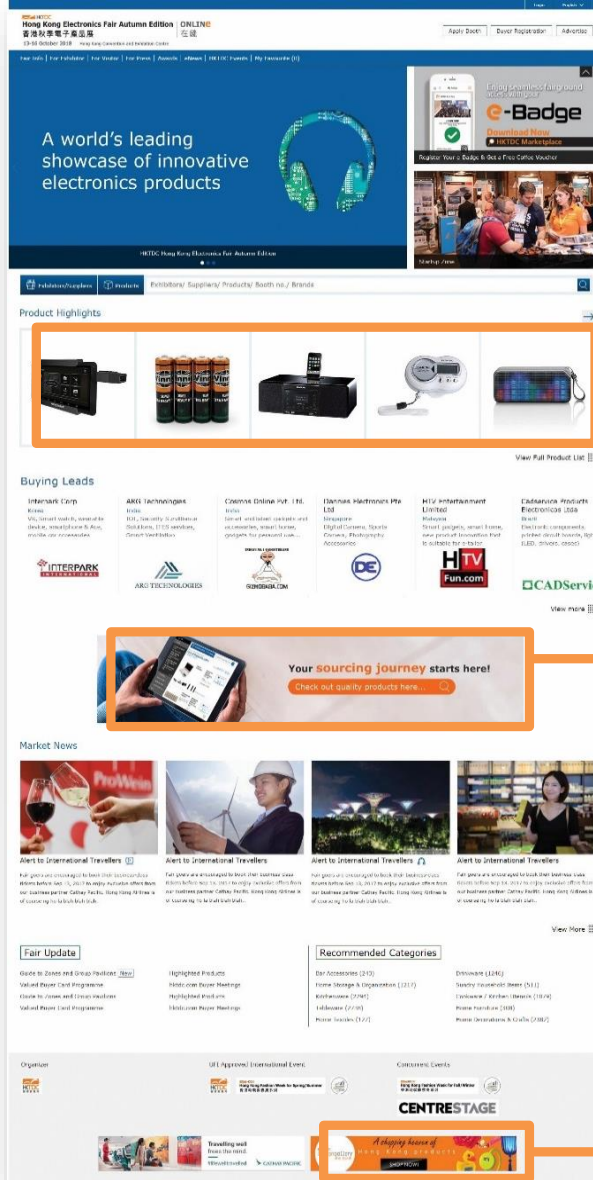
HKTDC
Hong Kong Electronics Fair Autumn Edition
香港秋季電子產品展
13-16 October 2018 Hong Kong Convention and Exhibition Centre
ONLINE
在線

Apply Booth | Buyer Registration | Advertise

Fair Info | For Exhibitor | For Visitor | For Press | Awards | eNews | HKTDC Events | My Favourite (0)

A world's leading showcase of innovative electronics products

HKTDC Hong Kong Electronics Fair Autumn Edition

e-Badge
Download Now
HKTDC Marketplace
Register Your e-Badge & Get a Free Coffee Voucher

Startup Zone

Exhibitors/Suppliers | Products | Exhibitors/ Suppliers/ Products/ Booth no./ Brands

Product Highlights

View Full Product List

Buying Leads

Interpark Corp
Korea
VR, Smart watch, wearable device, smartphone & Acc, mobile car accessories

ARG Technologies
India
IoT, Security Surveillance Solutions, ITES services, Smart Ventilation

Cosmos Online Pvt. Ltd.
India
bluetooth speakers, gadgets and accessories, smart home, gadgets for personal use

Dannies Electronics Pte Ltd
Singapore
Digital Camera, Sports Camera, Photography Accessories

HTV Entertainment Limited
Malaysia
Smart gadgets, smart home, new product innovation that is suitable for e-tailer

Cadservice Products Electronicos Ltda
Brazil
Electronic components, printed circuit boards, LED, drivers, decoders

INTERPARK
ARG TECHNOLOGIES
GIZMOBABA.COM
DE
HTV Fun.com
CADServi

View More

Your sourcing journey starts here!
Check out quality products here...

Market News

Alert to International Travellers
Alert to International Travellers
Alert to International Travellers
Alert to International Travellers

View More

Fair Update
Guide to Zones and Group Pavilions New
Valued Buyer Card Programme
Guide to Zones and Group Pavilions
Valued Buyer Card Programme
Highlighted Products
Hktdc.com Buyer Meetings
Highlighted Products
Hktdc.com Buyer Meetings

Recommended Categories
Bar Accessories (213)
Home Storage & Organization (1217)
Kitchenware (2296)
Tableware (2238)
Home Textiles (127)
Drinkware (1240)
Sundry Household Items (511)
Cookware / Kitchen Utensils (1879)
Home Furniture (108)
Home Decorations & Crafts (2057)

Organizer
UFI Approved International Event
Concurrent Events
CENTRESTAGE

Travelling well from the mind
CATHAY PACIFIC
A shopping heaven of Hong Kong products
SHOP NOW